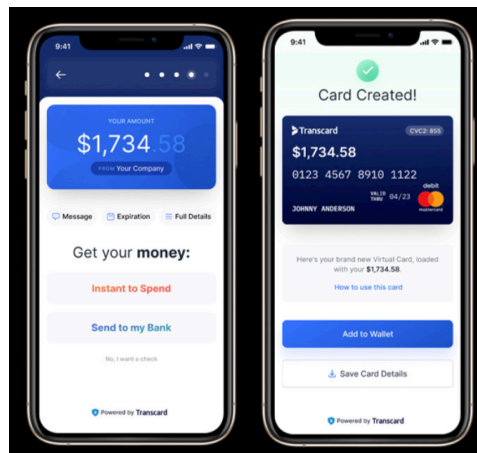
9:41

YOUR AMOUNT

$1,734.58

FROM Your Company

Message Expiration Full Details

Get your money:

Instant to Spend

Send to my Bank

No, I want a check

Powered by Transcard

9:41

Card Created!

Transcard CVC2: 855

$1,734.58

0123 4567 8910 1122

VALID THRU 04/23

debit

JOHNNY ANDERSON

mastercard

Here's your brand new Virtual Card, loaded with your $1,734.58.

How to use this card

Add to Wallet

Save Card Details

Powered by Transcard